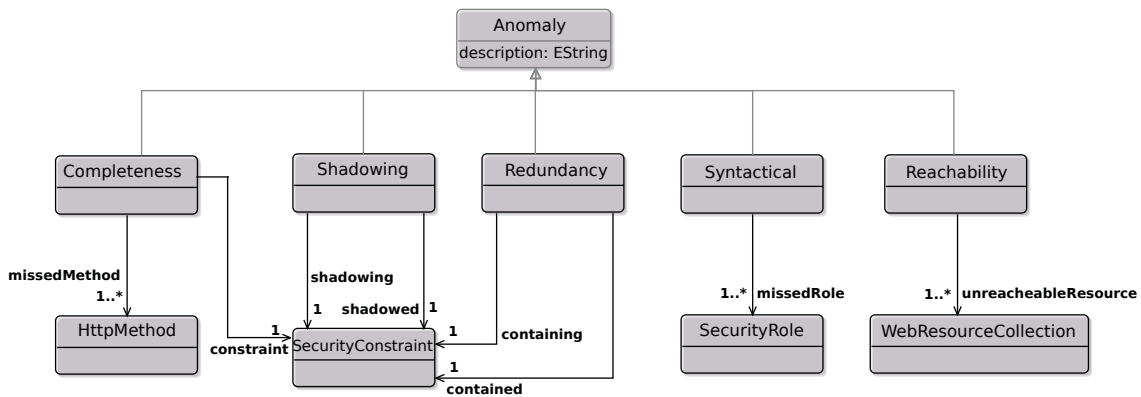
Anomaly
description: EString

Completeness

Shadowing

Redundancy

Syntactical

Reachability

missedMethod
1..*

HttpMethod

1
constraint

shadowing
1

shadowed
1

1
containing

SecurityConstraint

1
contained

1..*
missedRole

SecurityRole

1..*
unreacheableResource

WebResourceCollection